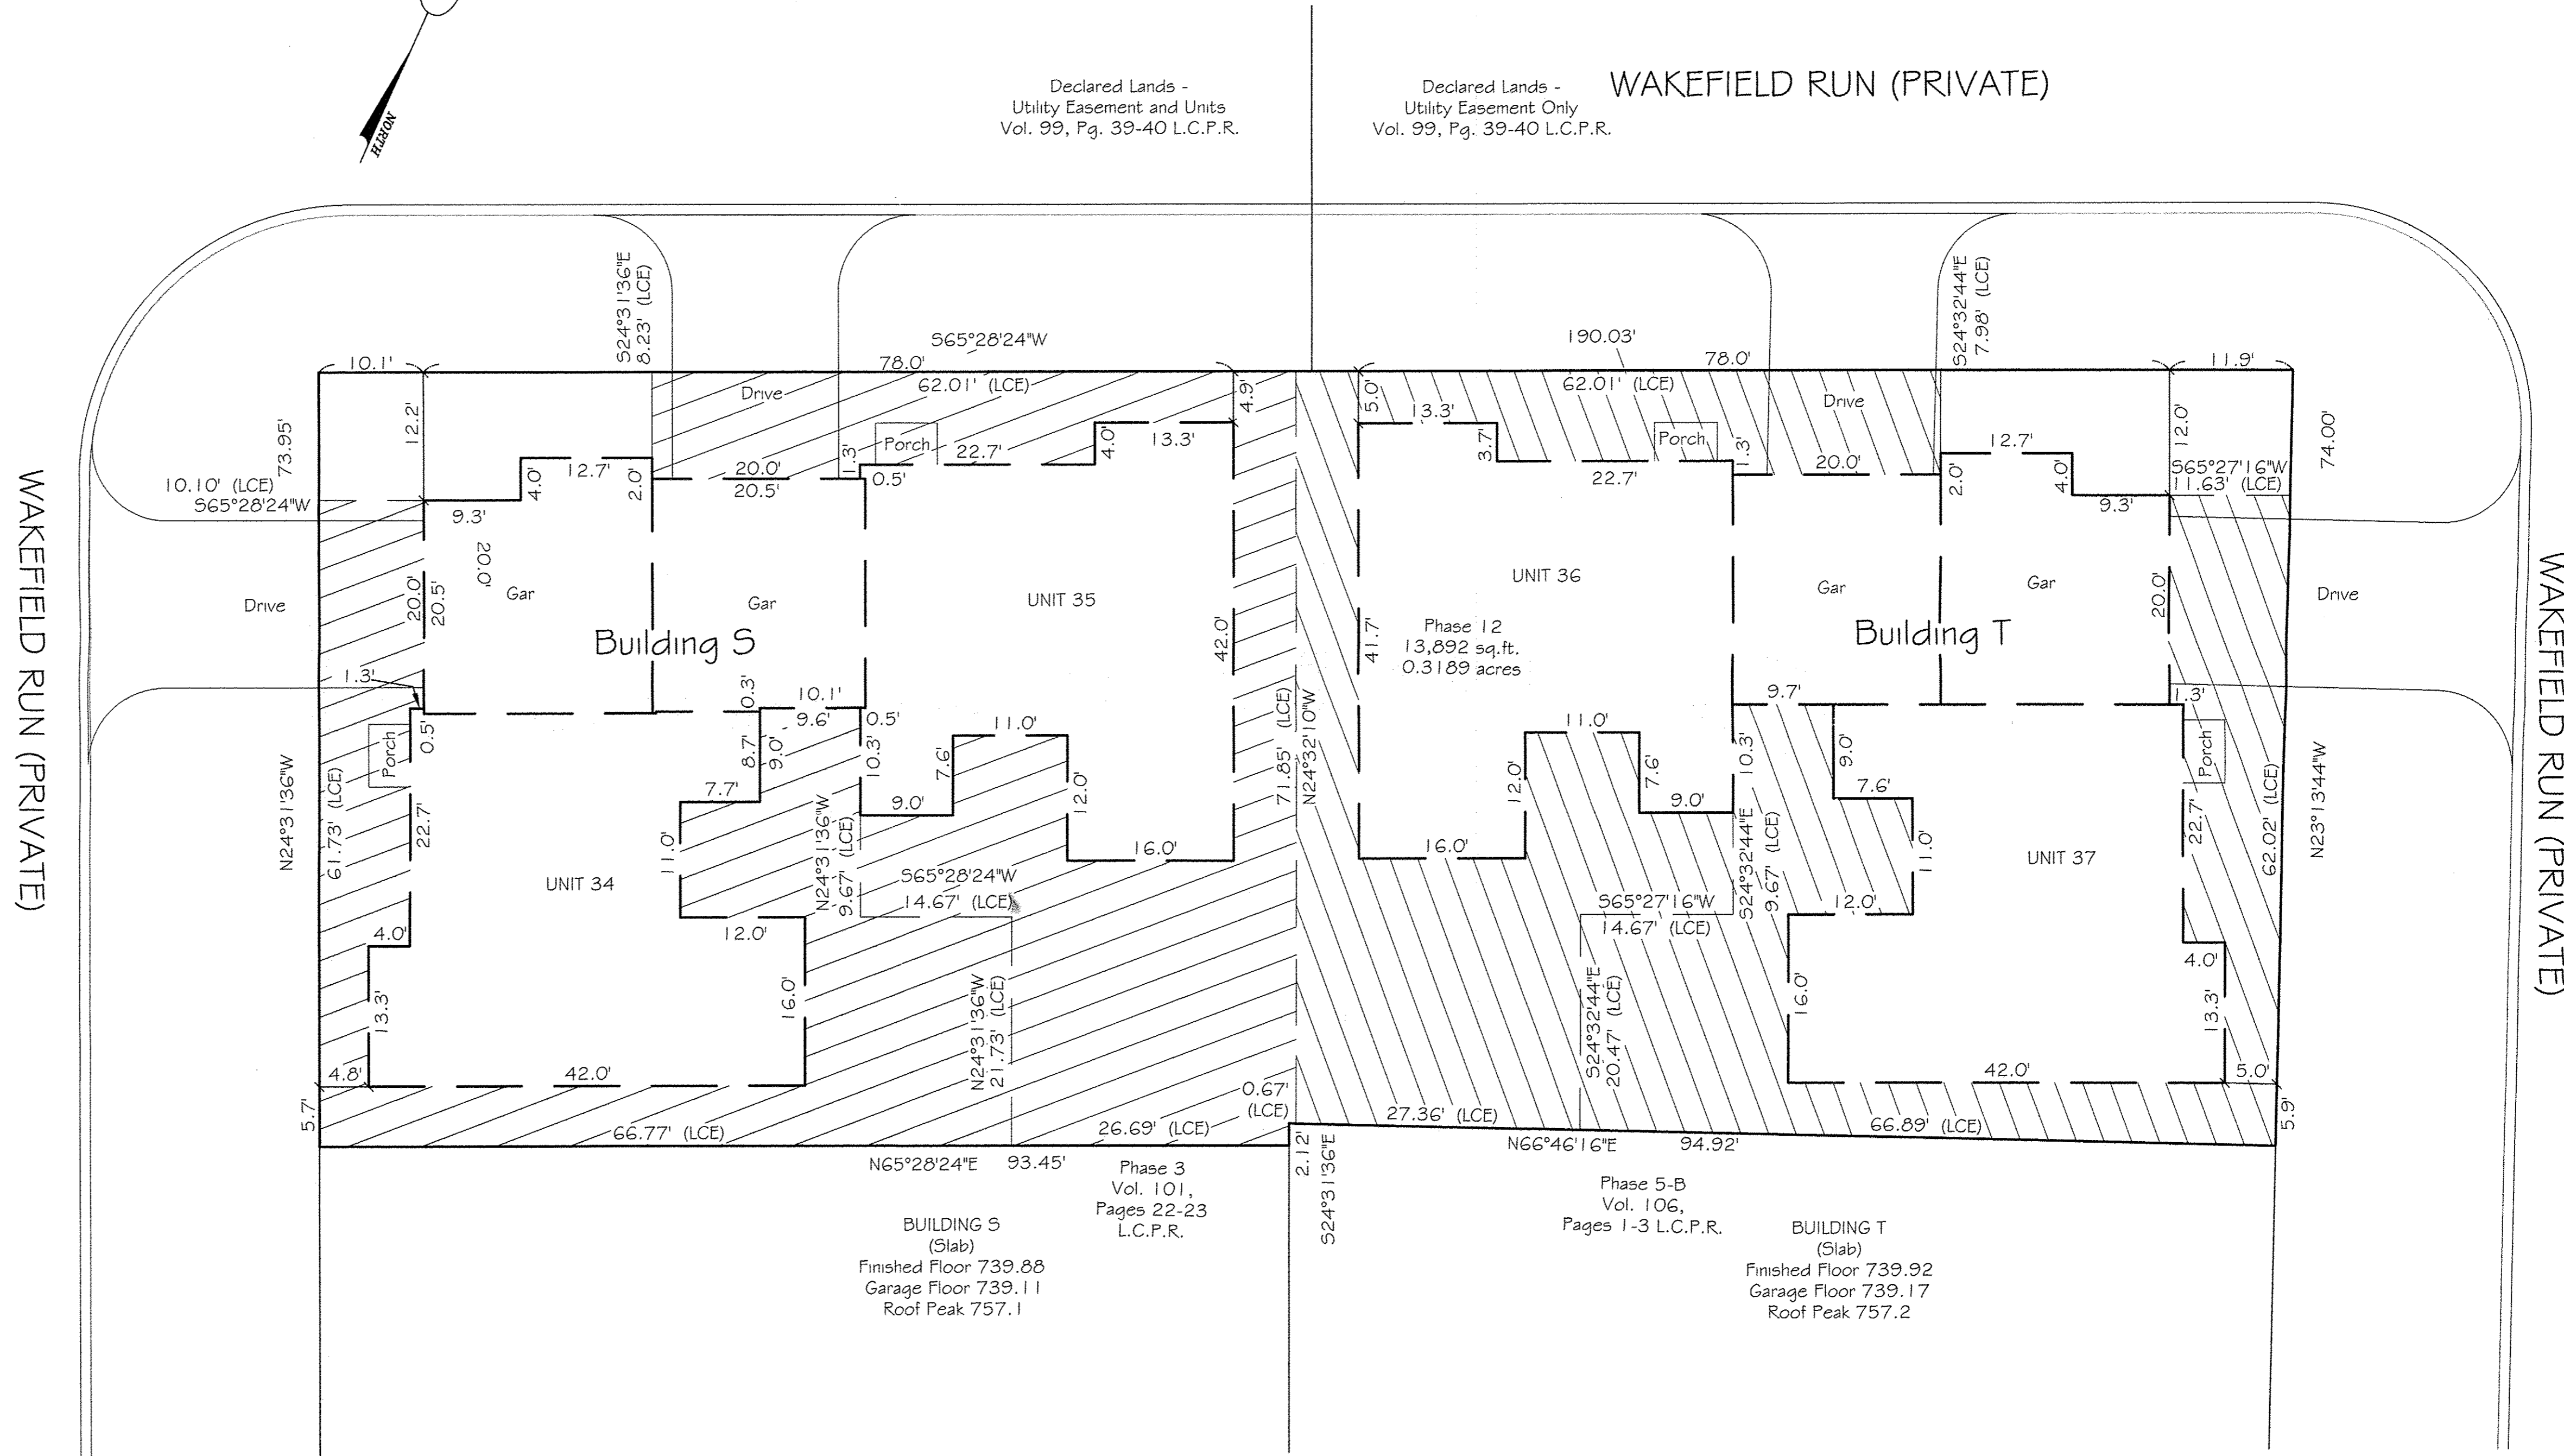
Declared Lands -
Utility Easement and Units
Vol. 99, Pg. 39-40 L.C.P.R.

Declared Lands -
Utility Easement Only
Vol. 99, Pg. 39-40 L.C.P.R.

WAKEFIELD RUN (PRIVATE)

WAKEFIELD RUN (PRIVATE)

WAKEFIELD RUN (PRIVATE)

S24°31'36"E
8.23' (LCE)

S65°28'24"W

190.03'

S24°32'44"E
7.98' (LCE)

10.1'
78.0'
62.01' (LCE)
62.01' (LCE)
78.0'
11.9'

Drive
Drive
Drive
Drive

73.95'
74.00'

10.10' (LCE)
S65°28'24"W

S65°27'16"W
11.63' (LCE)

12.2'
4.9'
5.0'
13.3'
3.7'
12.0'

Porch
Porch
Porch
Porch

12.7'
4.0'
2.0'
20.0'
20.5'
1.3'
0.5'
22.7'
4.0'
13.3'
22.7'
1.3'
20.0'
2.0'
12.7'
4.0'
9.3'
9.3'

20.0'
Gar
Gar
Gar
Gar
20.0'
20.5'

Building S
UNIT 35
UNIT 36
Building T

Phase 12
13,892 sq.ft.
0.3189 acres

42.0'
41.7'
20.0'

1.3'
0.3'
10.1'
9.6'
0.5'
9.7'
1.3'

11.0'
11.0'
0.5'
8.7'
9.0'
10.3'
7.6'
7.6'
10.3'
9.0'
7.7'
9.0'
12.0'
12.0'
9.0'
7.6'

N24°31'36"W
61.73' (LCE)
71.85' (LCE)
N24°32'10"W
N23°13'44"W
62.02' (LCE)

16.0'
16.0'
22.7'
22.7'
11.0'
11.0'

UNIT 34
UNIT 37

N24°31'36"W
9.67' (LCE)
S65°28'24"W
14.67' (LCE)

S65°27'16"W
14.67' (LCE)
S24°32'44"E
9.67' (LCE)

4.0'
12.0'
12.0'
4.0'
16.0'
16.0'
13.3'
13.3'

N24°31'36"W
21.73' (LCE)

S24°32'44"E
20.47' (LCE)

4.8'
42.0'
42.0'
5.0'
0.67'
(LCE)
5.7'
5.9'

66.77' (LCE)
26.69' (LCE)
27.36' (LCE)
66.89' (LCE)

N65°28'24"E
93.45'
2.12'
S24°31'36"E
N66°46'16"E
94.92'

Phase 3
Vol. 101,
Pages 22-23
L.C.P.R.

Phase 5-B
Vol. 106,
Pages 1-3 L.C.P.R.

BUILDING S
(Slab)
Finished Floor 739.88
Garage Floor 739.11
Roof Peak 757.1

BUILDING T
(Slab)
Finished Floor 739.92
Garage Floor 739.17
Roof Peak 757.2